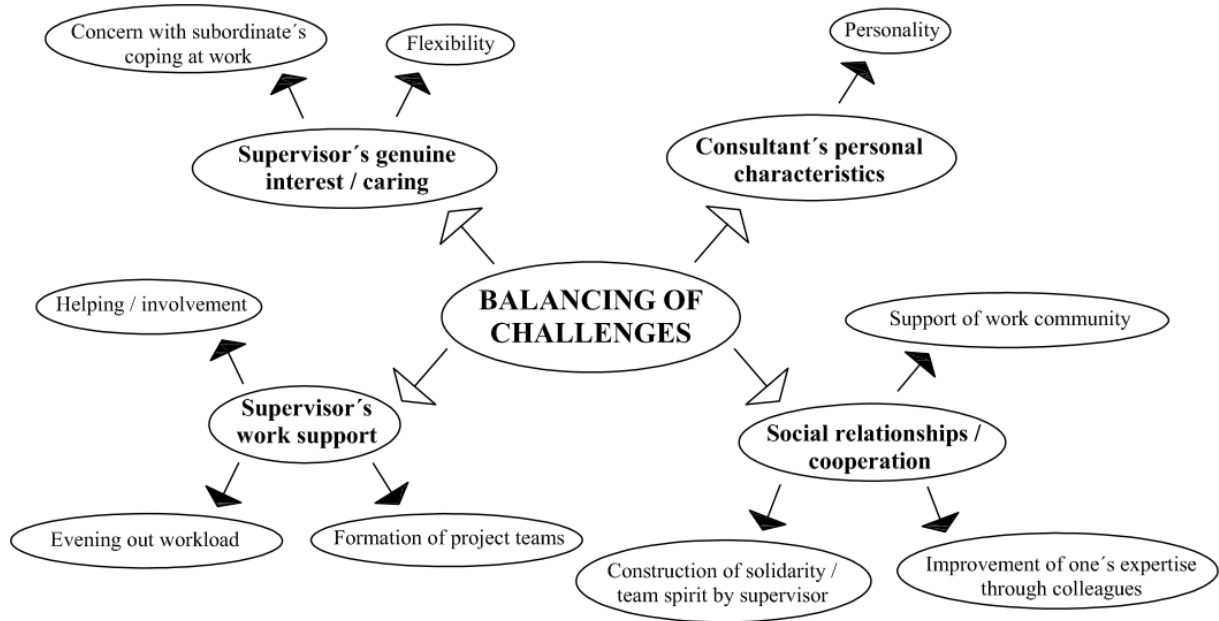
Concern with subordinate´s coping at work

Flexibility

Personality

Supervisor´s genuine interest / caring

Consultant´s personal characteristics

Helping / involvement

BALANCING OF CHALLENGES

Support of work community

Supervisor´s work support

Social relationships / cooperation

Evening out workload

Formation of project teams

Construction of solidarity / team spirit by supervisor

Improvement of one´s expertise through colleagues